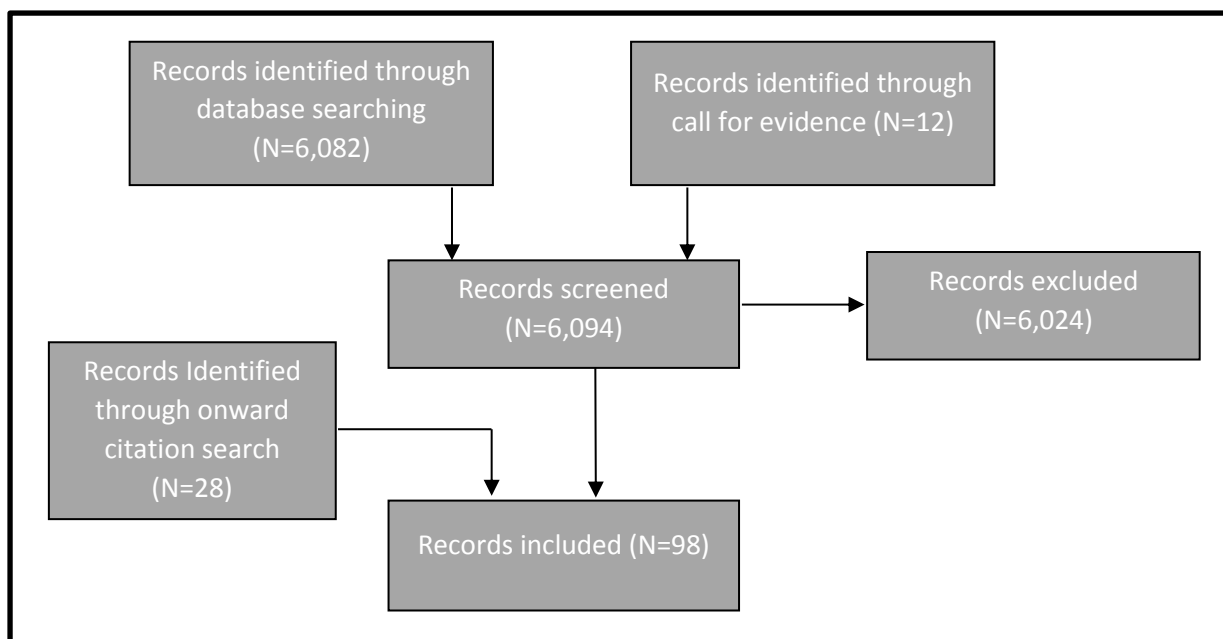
Records identified through database searching (N=6,082)

Records identified through call for evidence (N=12)

Records screened (N=6,094)

Records excluded (N=6,024)

Records Identified through onward citation search (N=28)

Records included (N=98)